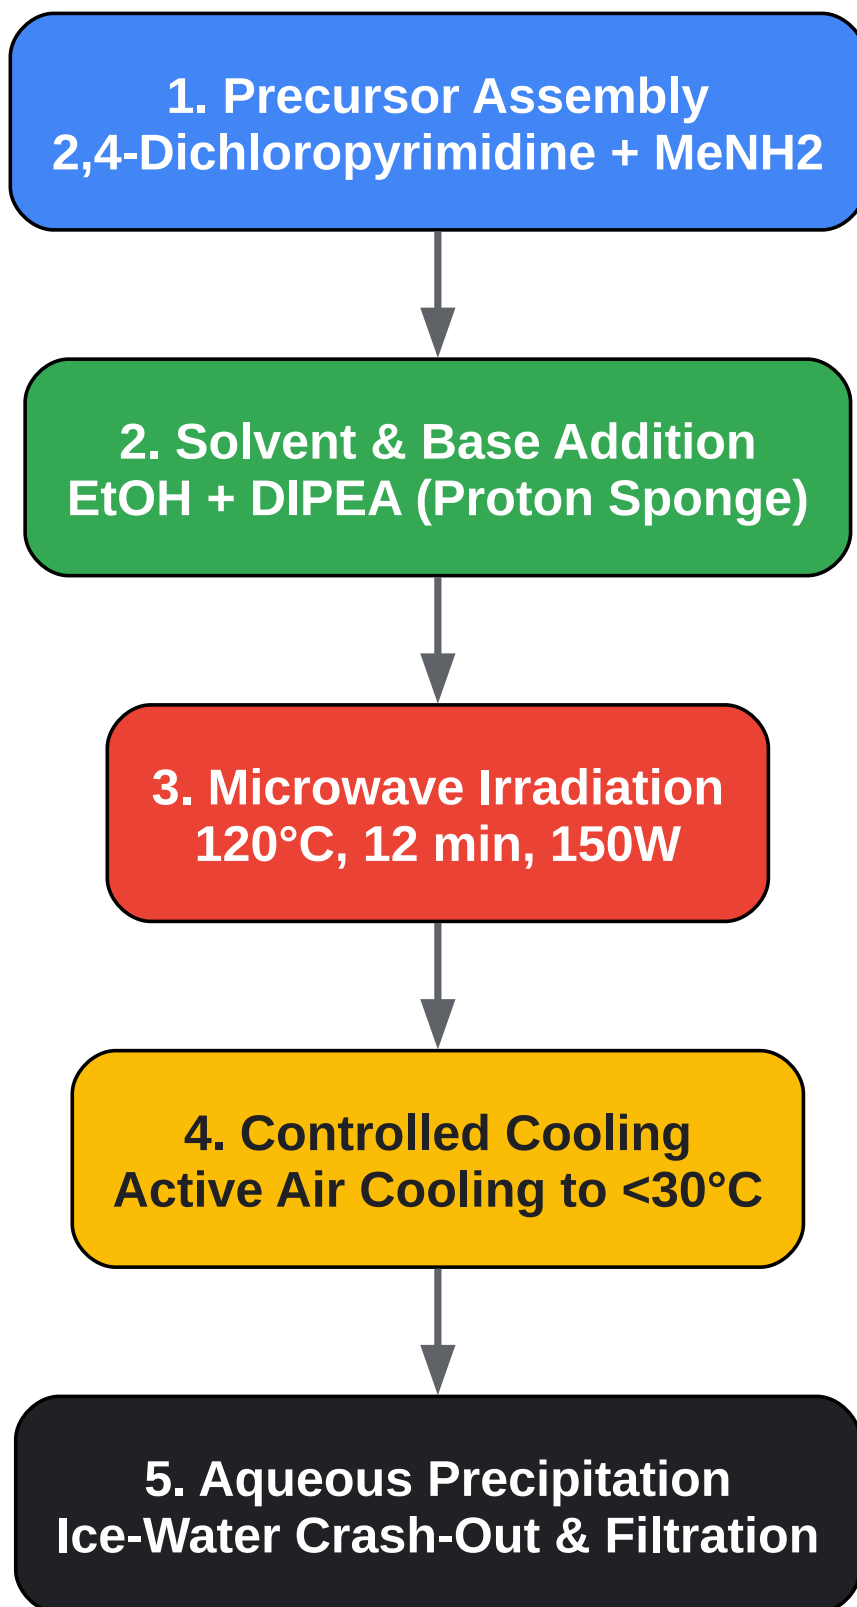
1. Precursor Assembly
2,4-Dichloropyrimidine + MeNH2

2. Solvent & Base Addition
EtOH + DIPEA (Proton Sponge)

3. Microwave Irradiation
120°C, 12 min, 150W

4. Controlled Cooling
Active Air Cooling to <30°C

5. Aqueous Precipitation
Ice-Water Crash-Out & Filtration